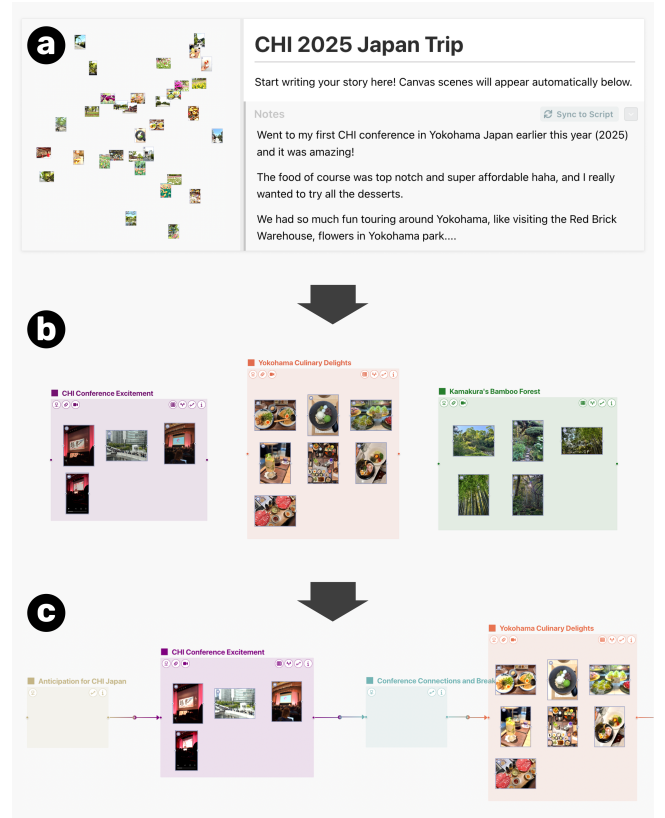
a

CHI 2025 Japan Trip

Start writing your story here! Canvas scenes will appear automatically below.

Notes

Sync to Script

Went to my first CHI conference in Yokohama Japan earlier this year (2025) and it was amazing!

The food of course was top notch and super affordable haha, and I really wanted to try all the desserts.

We had so much fun touring around Yokohama, like visiting the Red Brick Warehouse, flowers in Yokohama park....

b

CHI Conference Excitement

Yokohama Culinary Delights

Kamakura's Bamboo Forest

c

Anticipation for CHI Japan

CHI Conference Excitement

Conference Connections and Break

Yokohama Culinary Delights